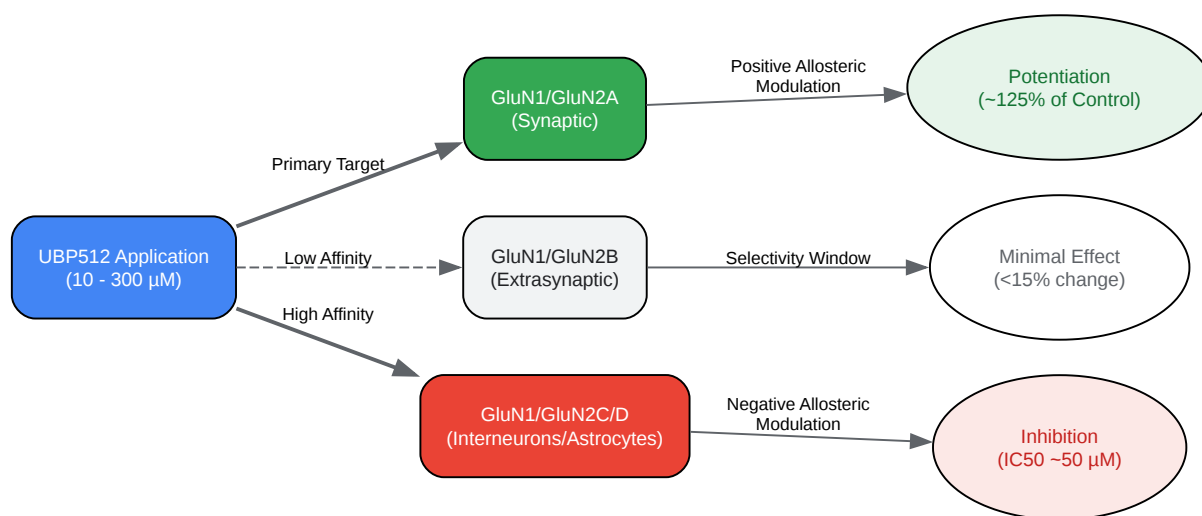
UBP512 Application
(10 - 300 µM)

Primary Target

GluN1/GluN2A
(Synaptic)

Positive Allosteric Modulation

Potentiation
(~125% of Control)

Low Affinity

GluN1/GluN2B
(Extrasynaptic)

Selectivity Window

Minimal Effect
(<15% change)

High Affinity

GluN1/GluN2C/D
(Interneurons/Astrocytes)

Negative Allosteric Modulation

Inhibition
(IC50 ~50 µM)